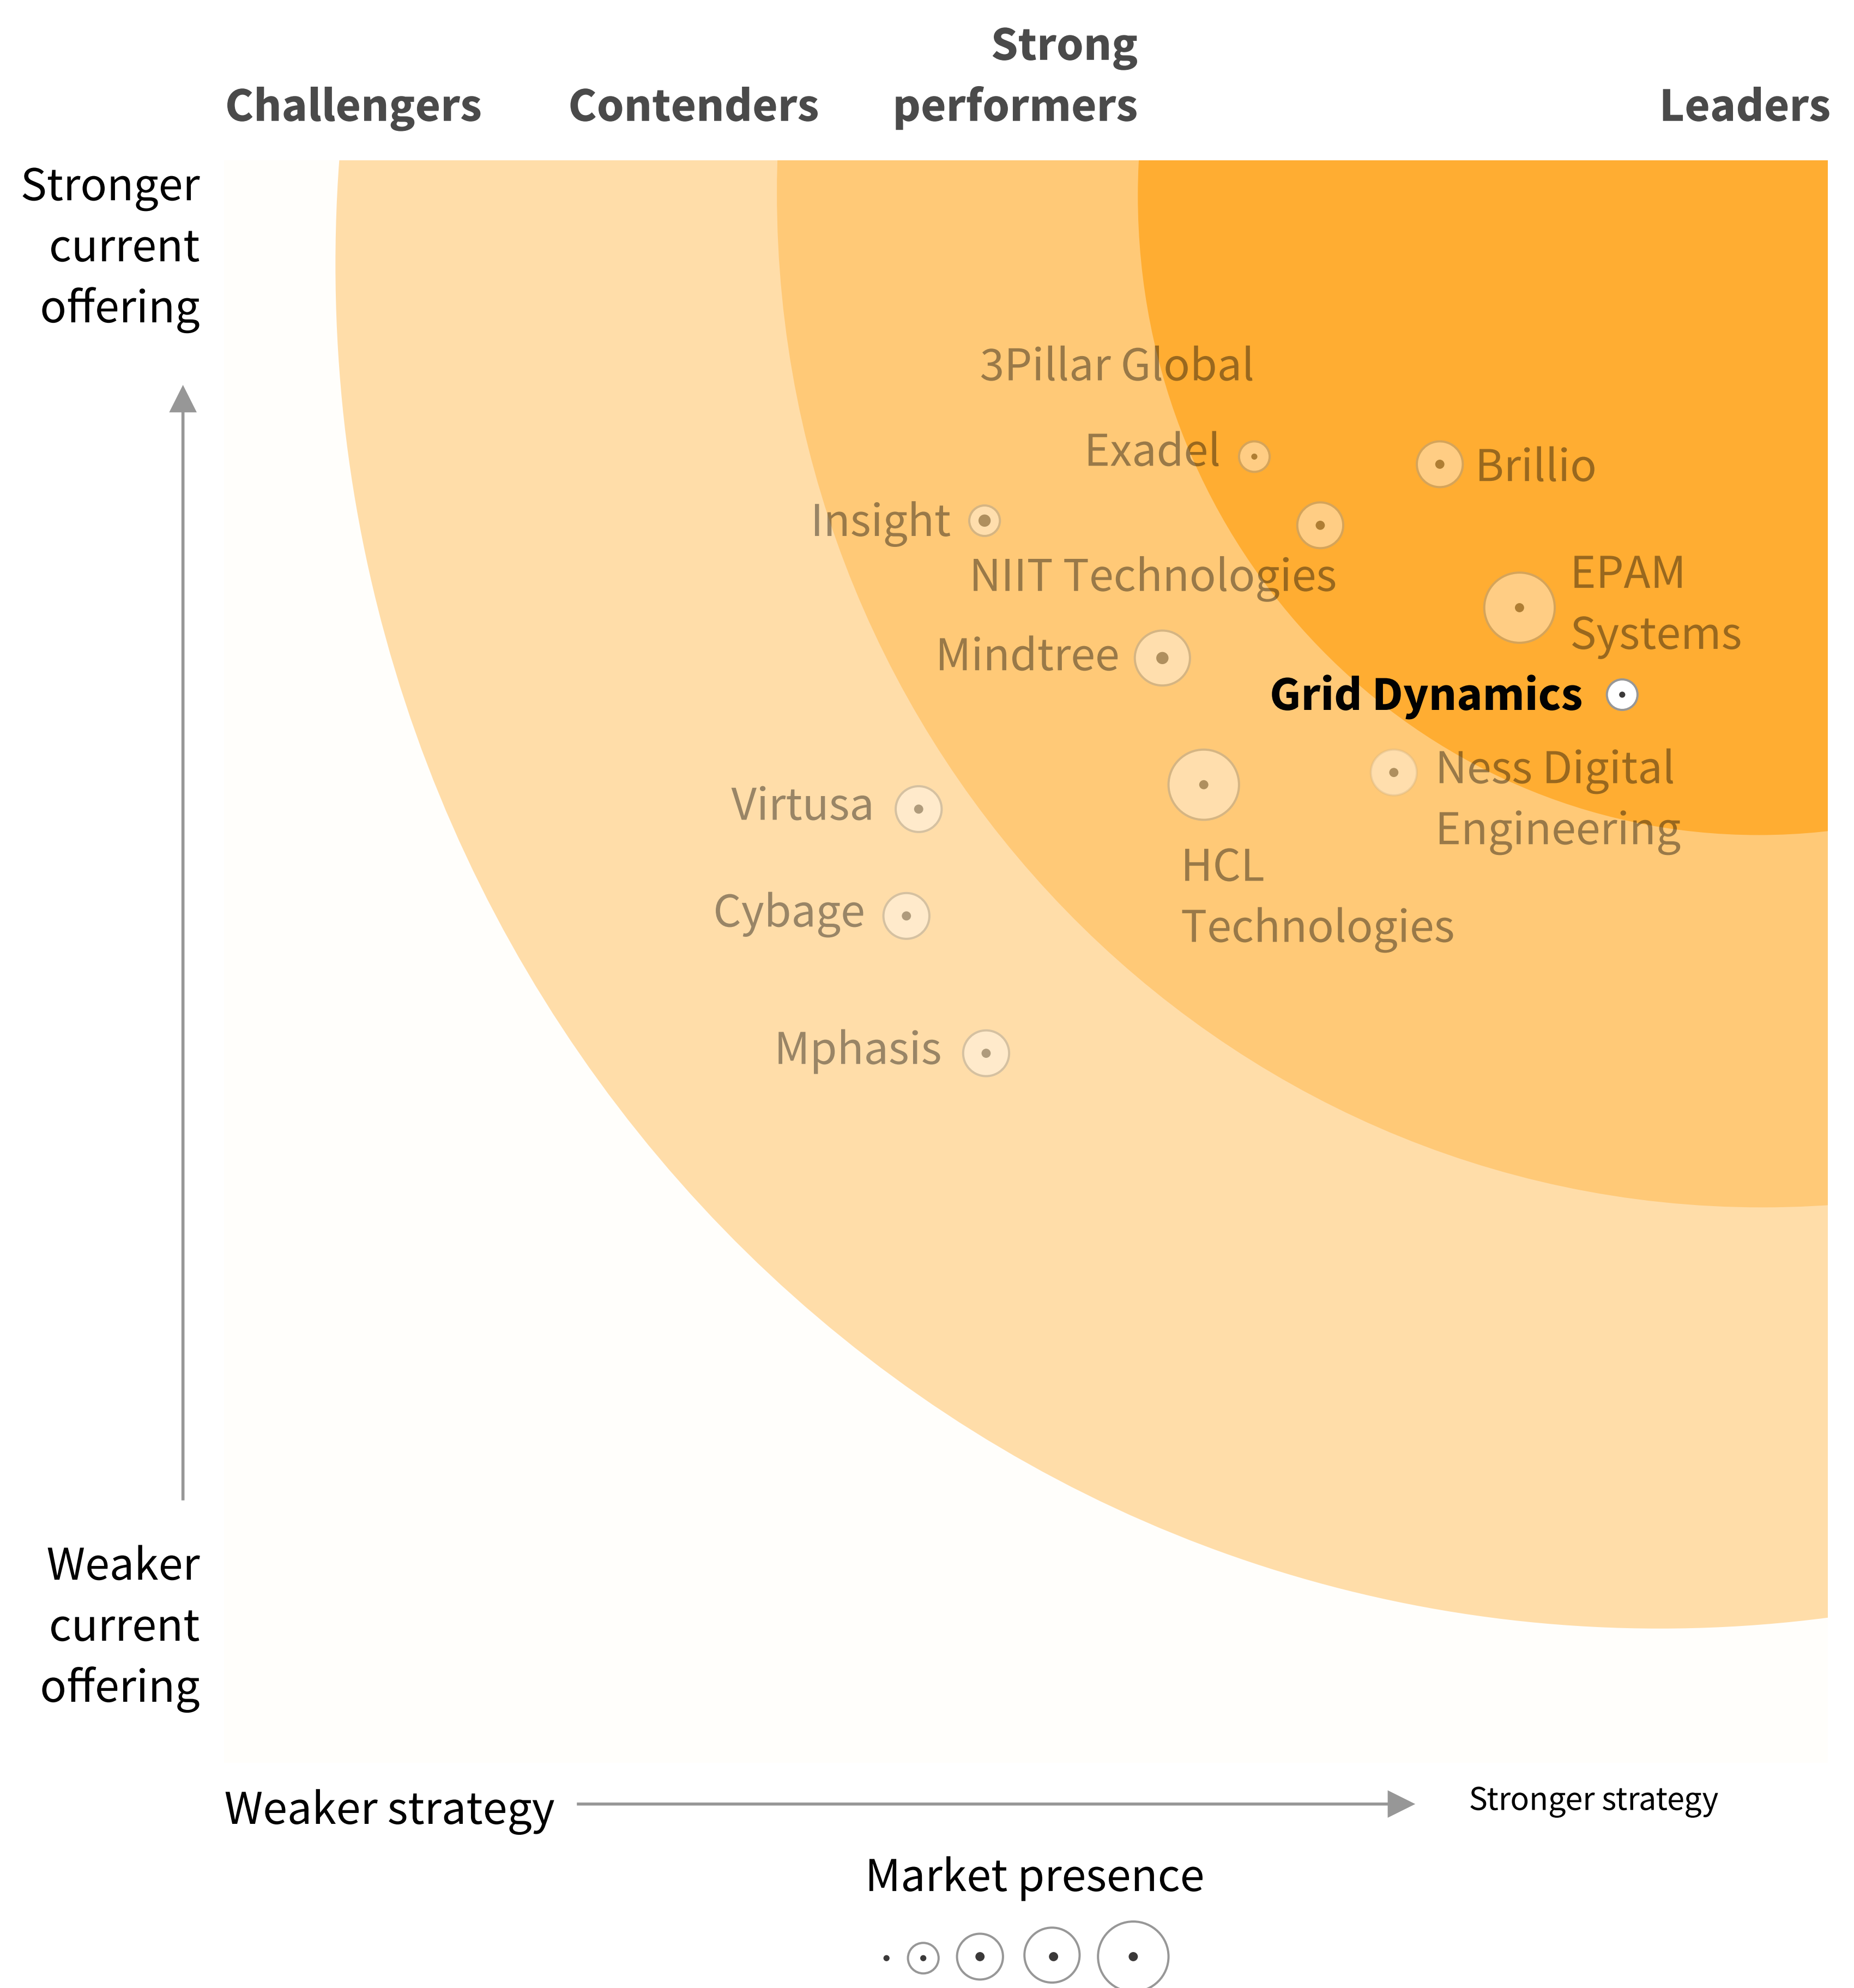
Challengers Contenders Strong performers Leaders

Stronger current offering

Weaker current offering

3Pillar Global

Exadel

Brillio

Insight

NIIT Technologies

EPAM Systems

Mindtree

Grid Dynamics

Ness Digital Engineering

Virtusa

HCL Technologies

Cybage

Mphasis

Weaker strategy

Stronger strategy

Market presence